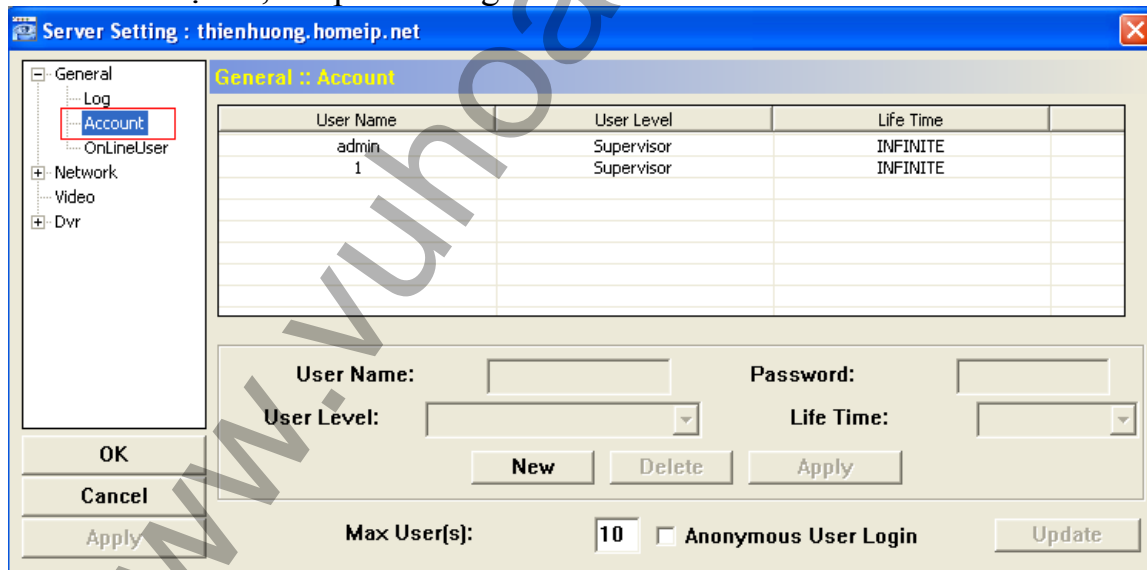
Server Setting : thienhuong.homeip.net

General
Log
Account
OnLineUser
Network
Video
Dvr

General :: Account

| User Name | User Level | Life Time |
|---|---|---|
| admin | Supervisor | INFINITE |
| 1 | Supervisor | INFINITE |

User Name:
Password:
User Level:
Life Time:
New
Delete
Apply

OK
Cancel
Apply

Max User(s): 10
Anonymous User Login
Update

www.vuhoang